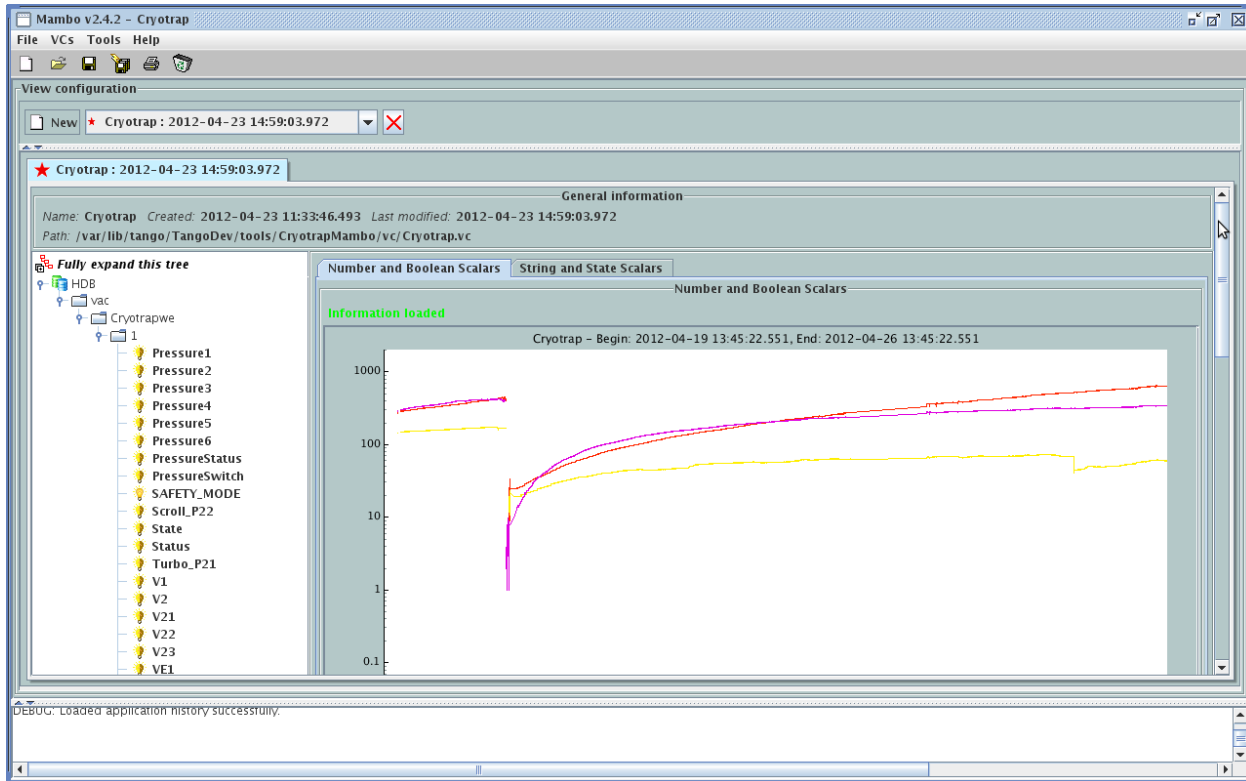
Mambo v2.4.2 - Cryotrap

File VCs Tools Help

View configuration

New ★ Cryotrap : 2012-04-23 14:59:03.972

★ Cryotrap : 2012-04-23 14:59:03.972

General information

Name: Cryotrap Created: 2012-04-23 11:33:46.493 Last modified: 2012-04-23 14:59:03.972
Path: /var/lib/tango/TangoDev/tools/CryotrapMambo/vc/Cryotrap.vc

Fully expand this tree
HDB
vac
Cryotrapwe
1
Pressure1
Pressure2
Pressure3
Pressure4
Pressure5
Pressure6
PressureStatus
PressureSwitch
SAFETY_MODE
Scroll_P22
State
Status
Turbo_P21
V1
V2
V21
V22
V23
VE1

Number and Boolean Scalars | String and State Scalars

Number and Boolean Scalars

Information loaded

Cryotrap - Begin: 2012-04-19 13:45:22.551, End: 2012-04-26 13:45:22.551

1000

100

10

1

0.1

DEBUG: Loaded application history successfully.